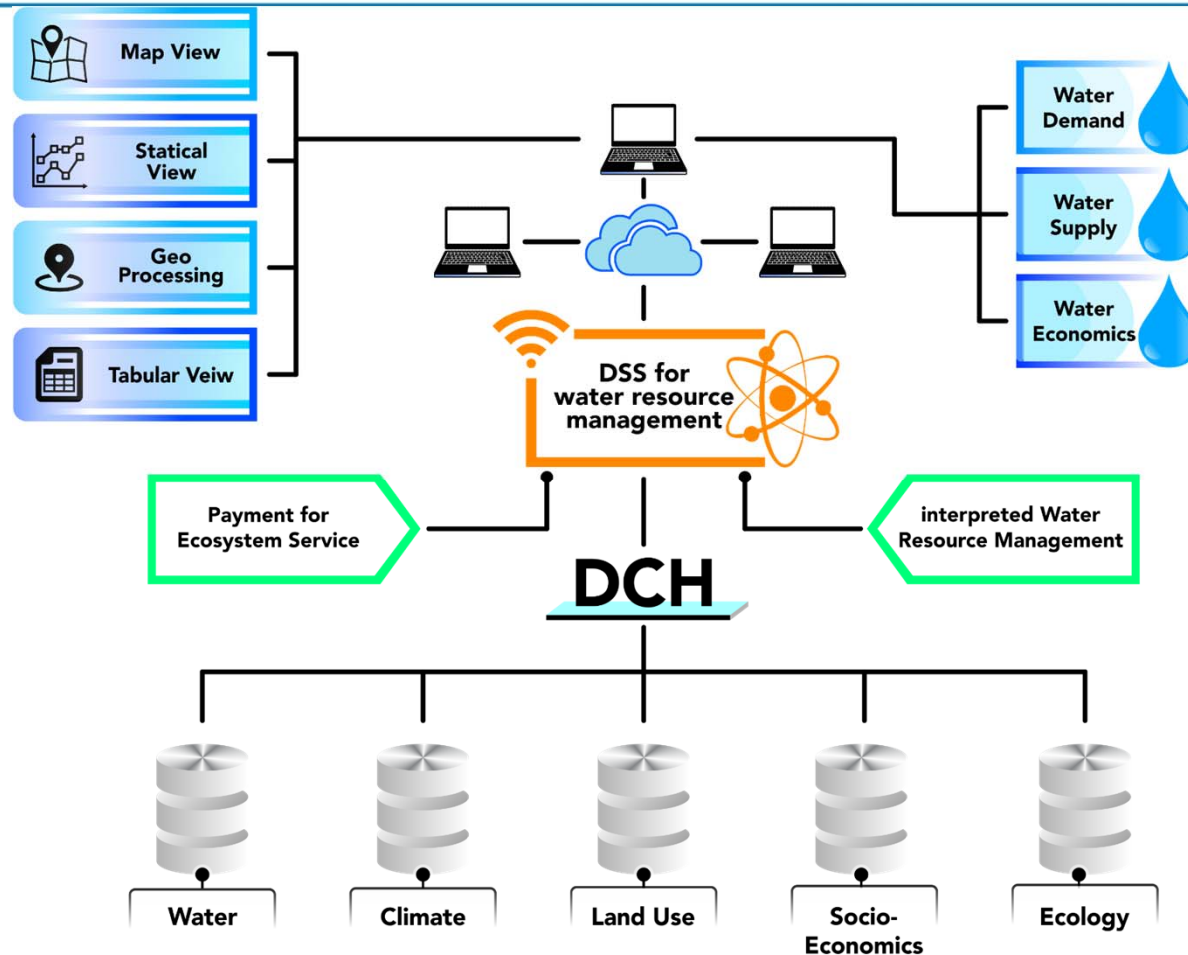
Map View

Statical View

Geo Processing

Tabular Veiw

Water Demand

Water Supply

Water Economics

DSS for water resource management

Payment for Ecosystem Service

interpreted Water Resource Management

DCH

Water

Climate

Land Use

Socio-Economics

Ecology